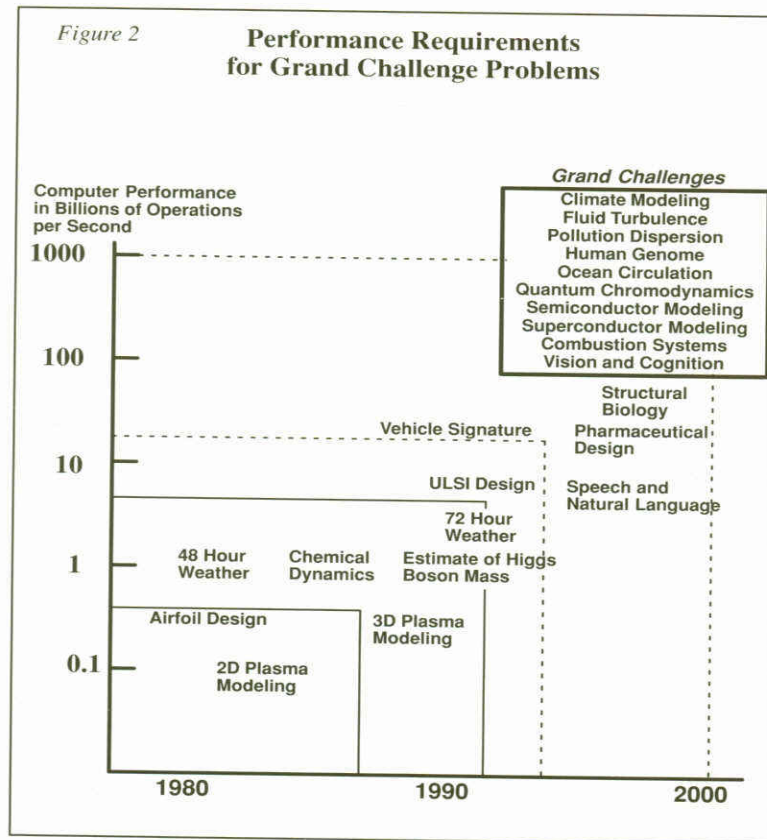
Figure 2

Performance Requirements for Grand Challenge Problems

Computer Performance in Billions of Operations per Second

Grand Challenges
Climate Modeling
Fluid Turbulence
Pollution Dispersion
Human Genome
Ocean Circulation
Quantum Chromodynamics
Semiconductor Modeling
Superconductor Modeling
Combustion Systems
Vision and Cognition

1000
100
10
1
0.1

Structural Biology
Vehicle Signature
Pharmaceutical Design
ULSI Design
Speech and Natural Language
72 Hour Weather
48 Hour Weather
Chemical Dynamics
Estimate of Higgs Boson Mass
Airfoil Design
3D Plasma Modeling
2D Plasma Modeling

1980
1990
2000